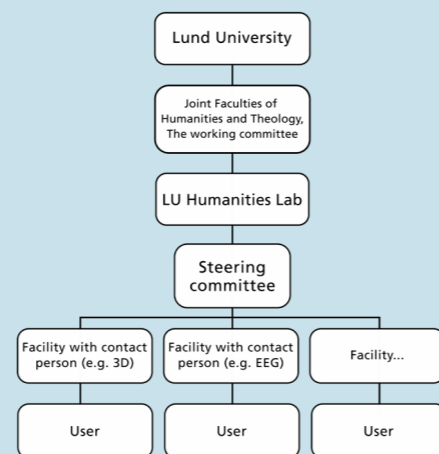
Lund University

Joint Faculties of Humanities and Theology, The working committee

LU Humanities Lab

Steering committee

Facility with contact person (e.g. 3D)

Facility with contact person (e.g. EEG)

Facility...

User

User

User